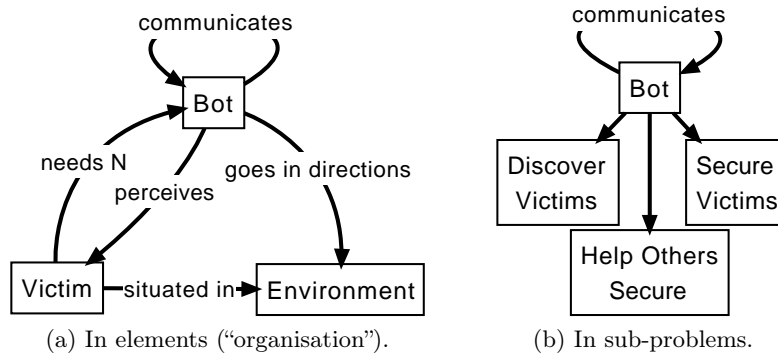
communicates

Bot

needs N

perceives

goes in directions

Victim

situated in

Environment

(a) In elements ("organisation").

communicates

Bot

Discover Victims

Secure Victims

Help Others Secure

(b) In sub-problems.